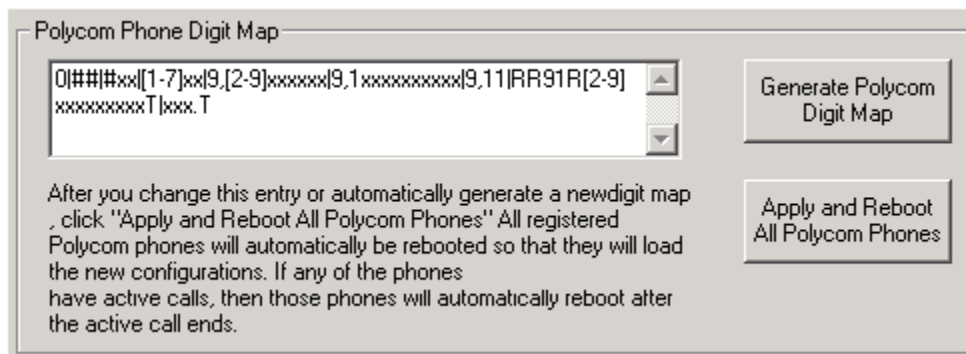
Polycom Phone Digit Map

0|##|#xx|[1-7]xx|9,[2-9]xxxxxx|9,1xxxxxxxxxx|9,11|RR91R[2-9]xxxxxxxxxT|xxx.T

Generate Polycom Digit Map

After you change this entry or automatically generate a newdigit map , click "Apply and Reboot All Polycom Phones" All registered Polycom phones will automatically be rebooted so that they will load the new configurations. If any of the phones
have active calls, then those phones will automatically reboot after the active call ends.

Apply and Reboot All Polycom Phones